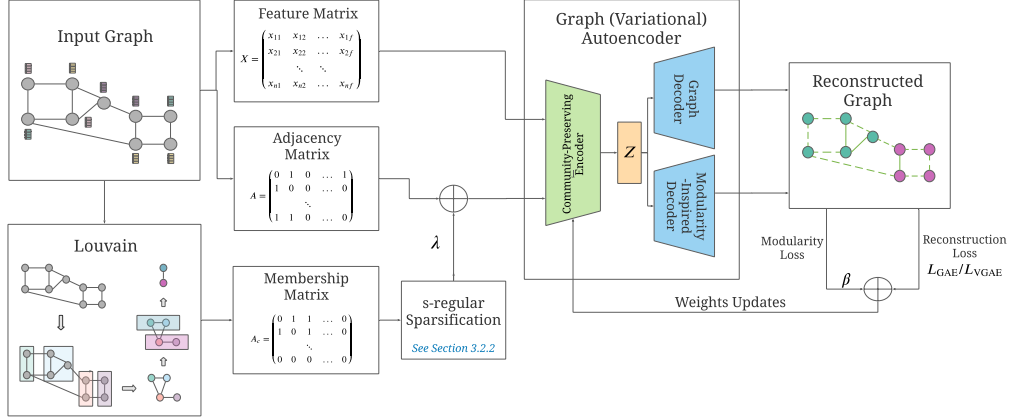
Input Graph

Feature Matrix

$X = \begin{pmatrix} x_{11} & x_{12} & \dots & x_{1f} \\ x_{21} & x_{22} & \dots & x_{2f} \\ & \ddots & \ddots & \\ x_{n1} & x_{n2} & \dots & x_{nf} \end{pmatrix}$

Adjacency Matrix

$A = \begin{pmatrix} 0 & 1 & 0 & \dots & 1 \\ 1 & 0 & 0 & \dots & 0 \\ & & \ddots & & \\ 1 & 1 & 0 & \dots & 0 \end{pmatrix}$

Graph (Variational) Autoencoder

Community-Preserving Encoder

$Z$

Graph Decoder

Modularity -Inspired Decoder

Reconstructed Graph

Modularity Loss

Reconstruction Loss $L_{\text{GAE}}/L_{\text{VGAE}}$

$\beta$

$\lambda$

Louvain

Membership Matrix

$A_c = \begin{pmatrix} 0 & 1 & 1 & \dots & 0 \\ 1 & 0 & 1 & \dots & 0 \\ & & \ddots & & \\ 0 & 0 & 0 & \dots & 0 \end{pmatrix}$

s-regular Sparsification

See Section 3.2.2

Weights Updates